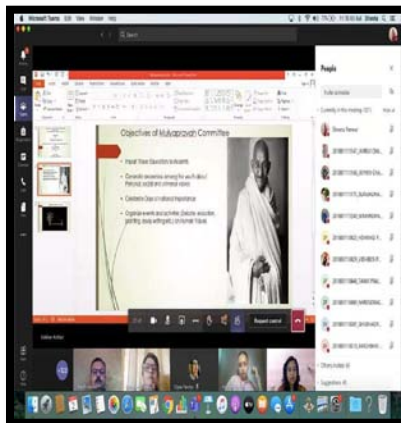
Microsoft Teams Edit View Window Help

Search

People

Objectives of Mulyapravah Committee

Impart Value Education to students

Generate awareness among the youth about their social, societal and universal values

Celebrate Days of national importance

Organize events and activities (Debate, elocution, painting, essay writing etc.) on Human Values.

Request control

Currently in this meeting (37)

Others invited (4)

Suggestions (4)